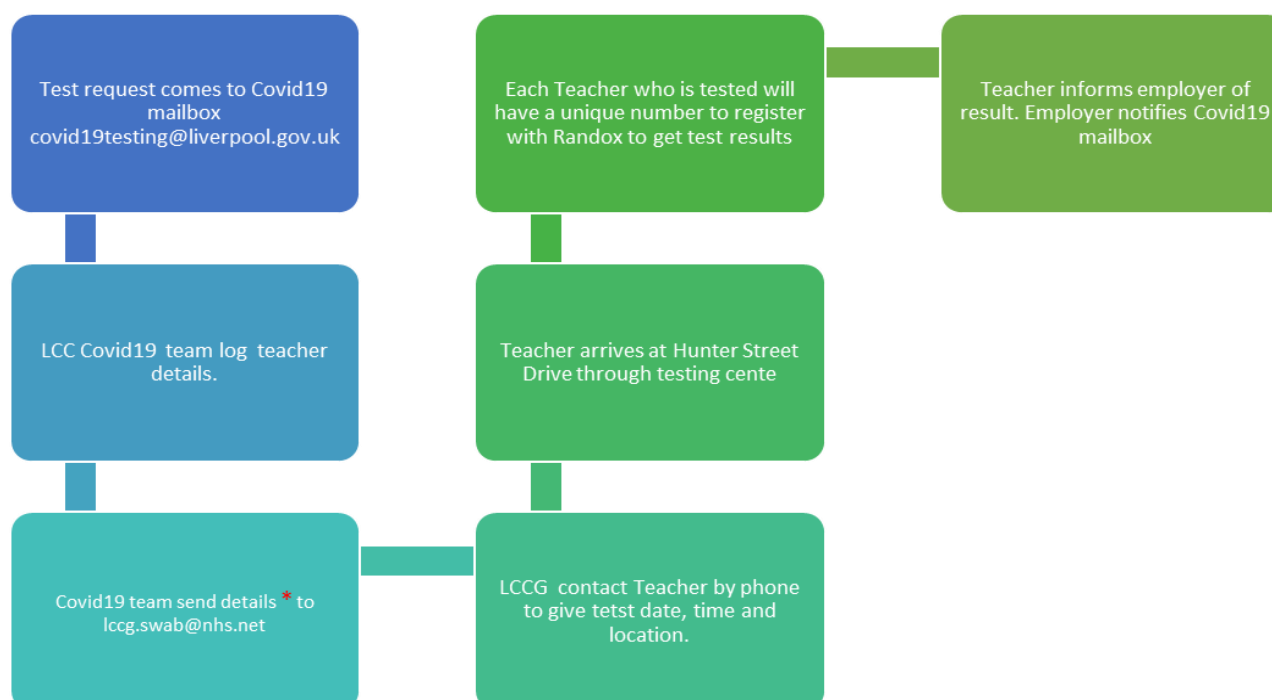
Test request comes to Covid19 mailbox covid19testing@liverpool.gov.uk

LCC Covid19 team log teacher details.

Covid19 team send details * to lccg.swab@nhs.net

LCCG contact Teacher by phone to give tetst date, time and location.

Teacher arrives at Hunter Street Drive through testing cente

Each Teacher who is tested will have a unique number to register with Randox to get test results

Teacher informs employer of result. Employer notifies Covid19 mailbox